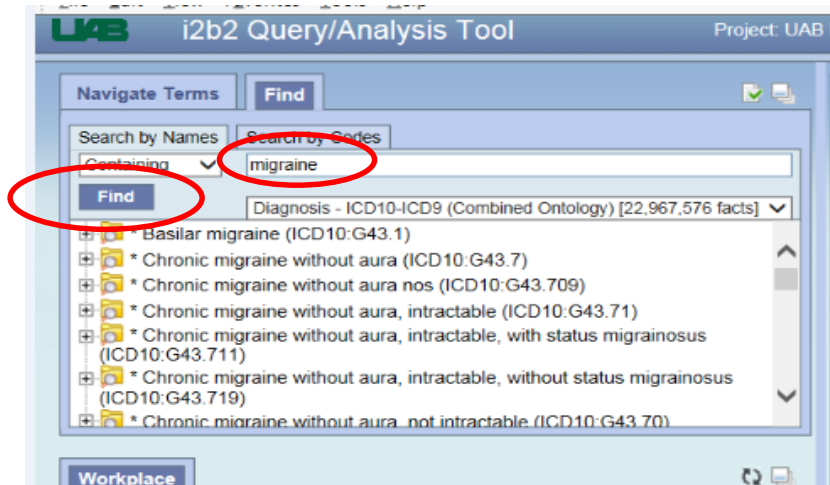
UAB i2b2 Query/Analysis Tool

Project: UAB

Navigate Terms

Find

Search by Names

Search by Codes

Containing

migraine

Find

Diagnosis - ICD10-ICD9 (Combined Ontology) [22,967,576 facts]

* Basilar migraine (ICD10:G43.1)

* Chronic migraine without aura (ICD10:G43.7)

* Chronic migraine without aura nos (ICD10:G43.709)

* Chronic migraine without aura, intractable (ICD10:G43.71)

* Chronic migraine without aura, intractable, with status migrainosus (ICD10:G43.711)

* Chronic migraine without aura, intractable, without status migrainosus (ICD10:G43.719)

* Chronic migraine without aura, not intractable (ICD10:G43.70)

Workplace